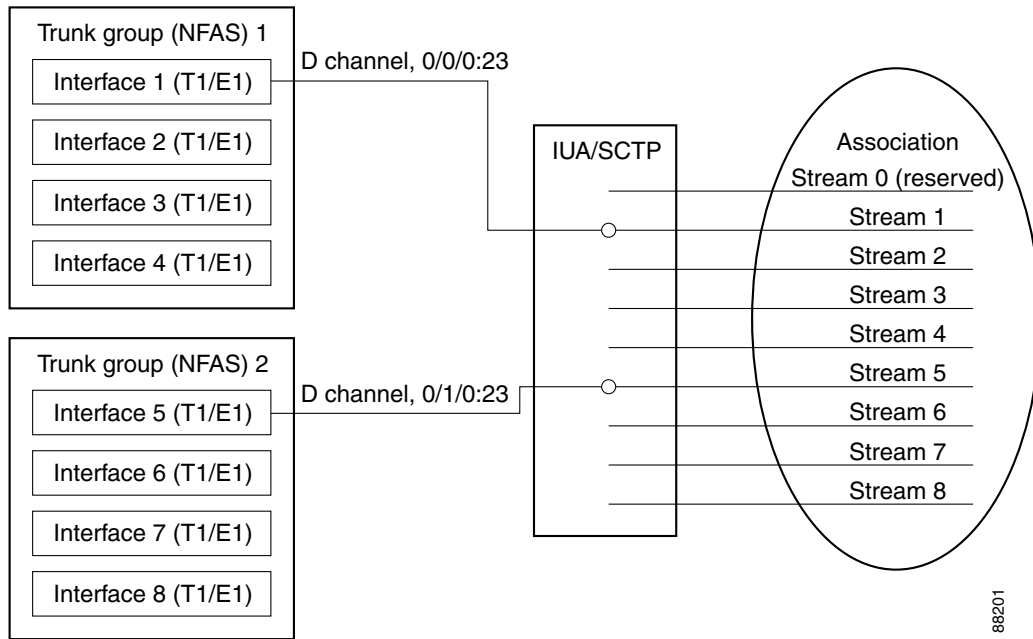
Trunk group (NFAS) 1

Interface 1 (T1/E1)

Interface 2 (T1/E1)

Interface 3 (T1/E1)

Interface 4 (T1/E1)

D channel, 0/0/0:23

IUA/SCTP

Association

Stream 0 (reserved)

Stream 1

Stream 2

Stream 3

Stream 4

Stream 5

Stream 6

Stream 7

Stream 8

Trunk group (NFAS) 2

Interface 5 (T1/E1)

Interface 6 (T1/E1)

Interface 7 (T1/E1)

Interface 8 (T1/E1)

D channel, 0/1/0:23

88201